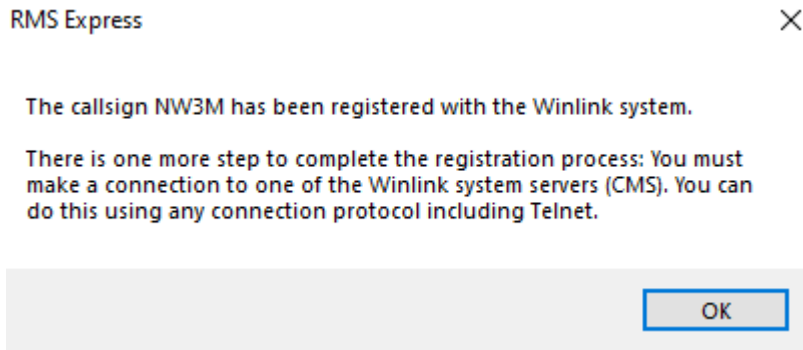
RMS Express

The callsign NW3M has been registered with the Winlink system.

There is one more step to complete the registration process: You must make a connection to one of the Winlink system servers (CMS). You can do this using any connection protocol including Telnet.

OK